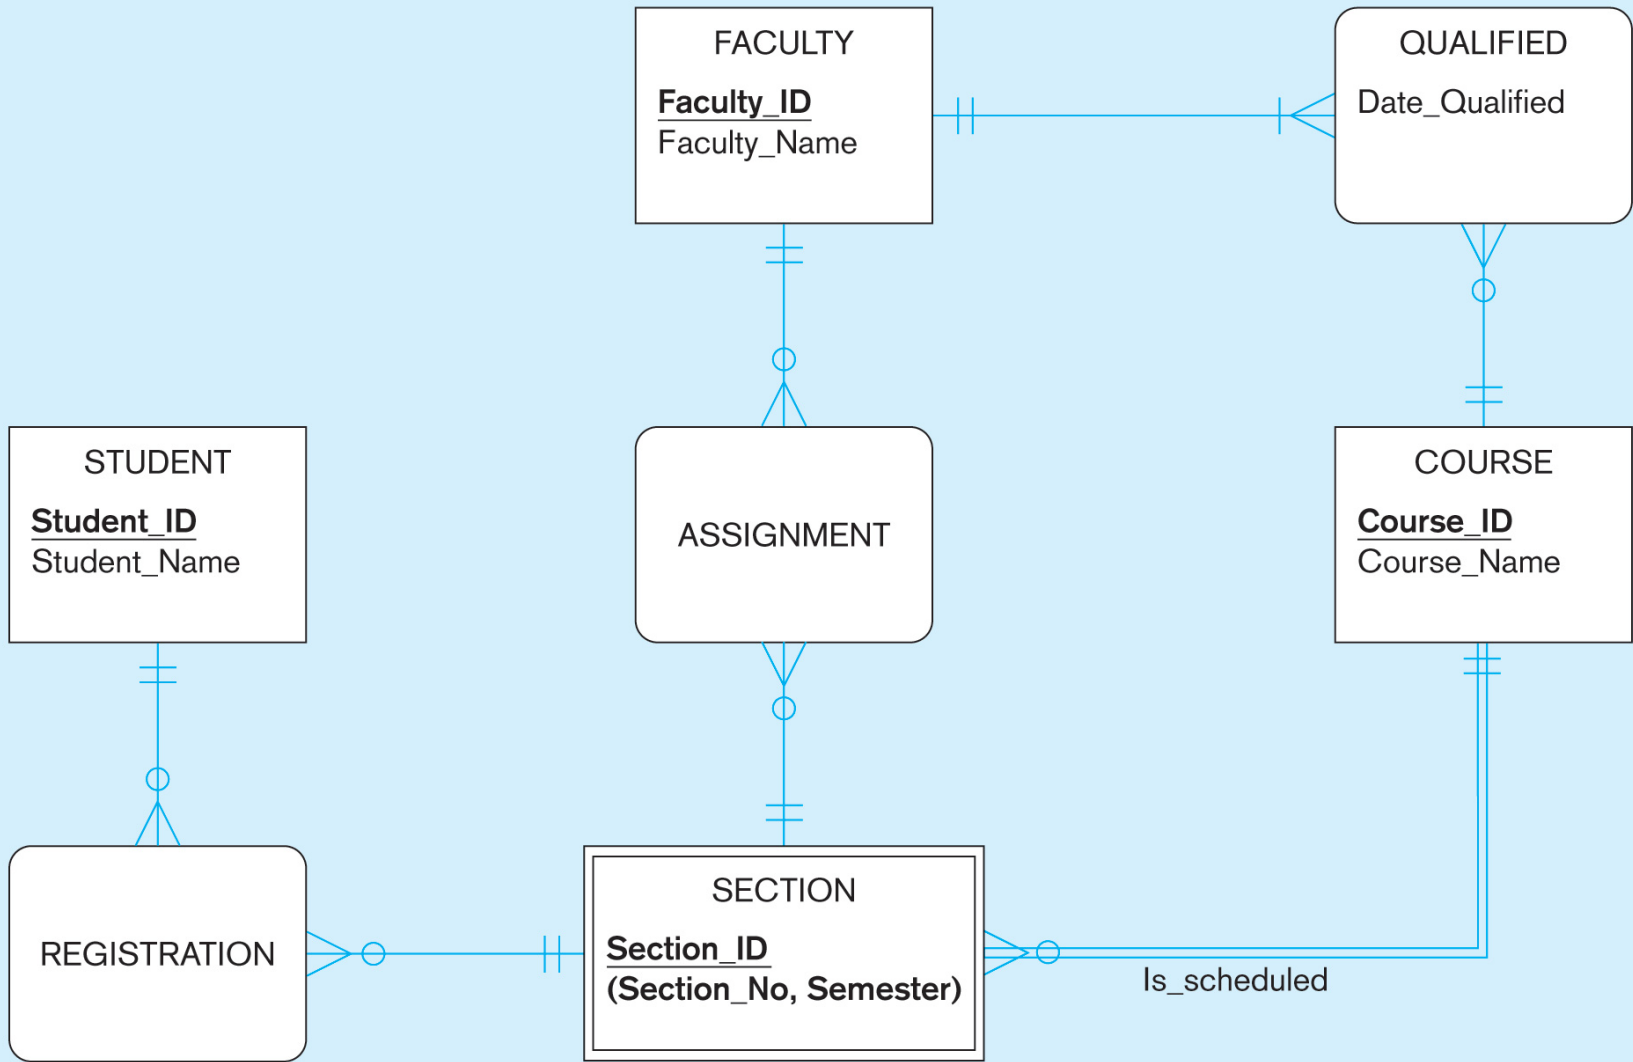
FACULTY
Faculty_ID
Faculty_Name

QUALIFIED
Date_Qualified

STUDENT
Student_ID
Student_Name

ASSIGNMENT

COURSE
Course_ID
Course_Name

REGISTRATION

SECTION
Section_ID
(Section_No, Semester)

Is_scheduled